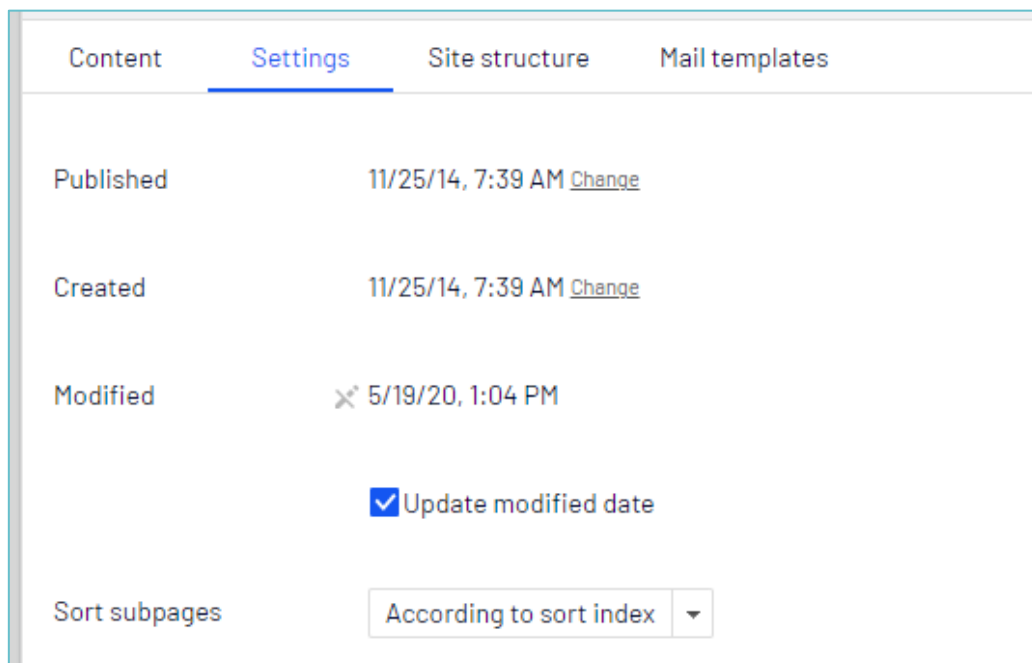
Content Settings Site structure Mail templates

Published 11/25/14, 7:39 AM Change

Created 11/25/14, 7:39 AM Change

Modified 5/19/20, 1:04 PM

Update modified date

Sort subpages According to sort index